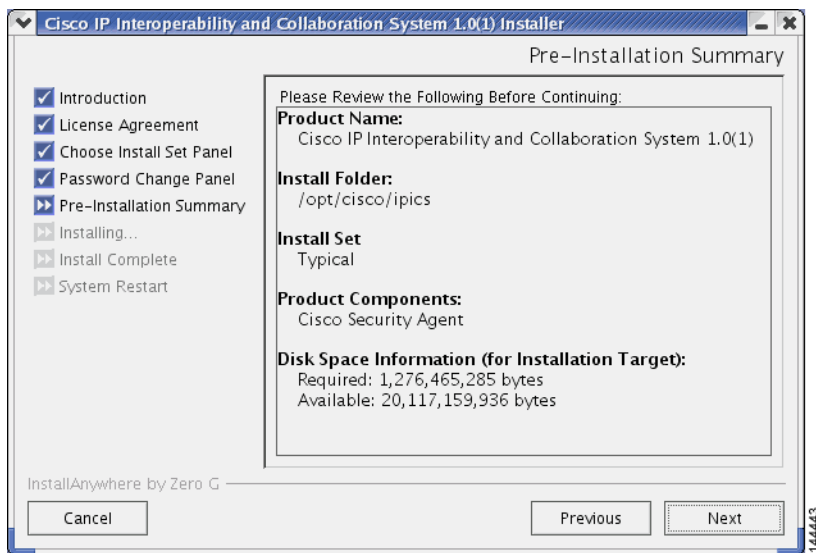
Cisco IP Interoperability and Collaboration System 1.0(1) Installer

Pre-Installation Summary

Introduction
License Agreement
Choose Install Set Panel
Password Change Panel
Pre-Installation Summary
Installing...
Install Complete
System Restart

Please Review the Following Before Continuing:

Product Name:
Cisco IP Interoperability and Collaboration System 1.0(1)

Install Folder:
/opt/cisco/ipics

Install Set
Typical

Product Components:
Cisco Security Agent

Disk Space Information (for Installation Target):
Required: 1,276,465,285 bytes
Available: 20,117,159,936 bytes

InstallAnywhere by Zero G

Cancel

Previous

Next

144443